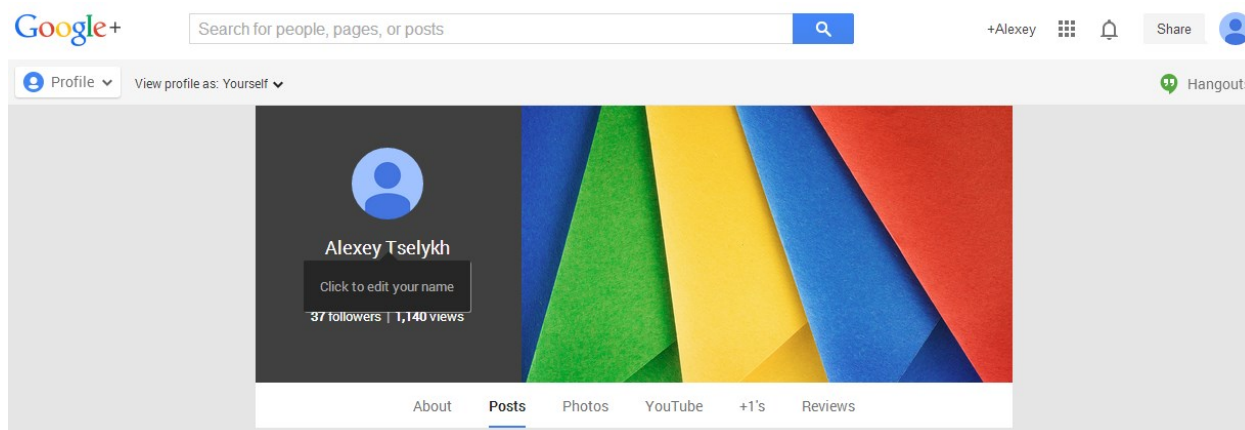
Google+

Search for people, pages, or posts

+Alexey

Share

Profile

View profile as: Yourself

Hangout

Alexey Tselykh

Click to edit your name

37 followers | 1,140 views

About

Posts

Photos

YouTube

+1's

Reviews